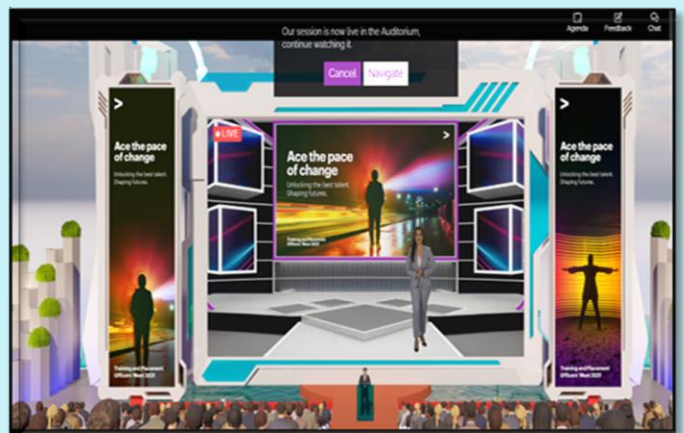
Agenda Feedback Chat

Our session is now live in the Auditorium, continue watching it.

Cancel Navigate

>
Ace the pace of change
Unlocking the best talent. Shaping futures.
Training and Placement Officers' Meet 2023

LIVE

>
Ace the pace of change
Unlocking the best talent. Shaping futures.
Training and Placement Officers' Meet 2023

>
Ace the pace of change
Unlocking the best talent. Shaping futures.
Training and Placement Officers' Meet 2023